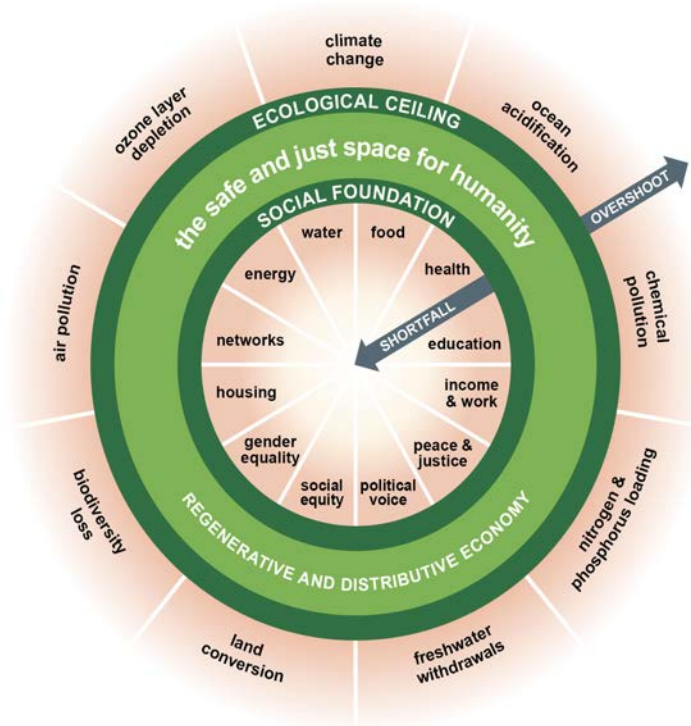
climate change

ocean acidification

OVERSHOOT

chemical pollution

nitrogen & phosphorus loading

freshwater withdrawals

land conversion

biodiversity loss

air pollution

ozone layer depletion

ECOLOGICAL CEILING

the safe and just space for humanity

SOCIAL FOUNDATION

water

food

health

education

income & work

peace & justice

political voice

social equity

gender equality

housing

networks

energy

SHORTFALL

REGENERATIVE AND DISTRIBUTIVE ECONOMY